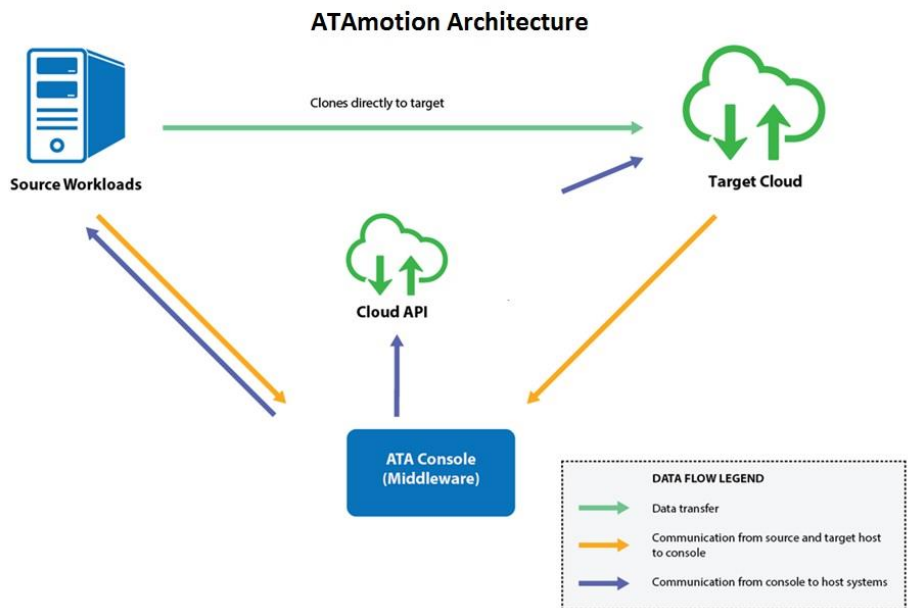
ATAmotion Architecture

Source Workloads

Clones directly to target

Target Cloud

Cloud API

ATA Console (Middleware)

DATA FLOW LEGEND

Data transfer

Communication from source and target host to console

Communication from console to host systems